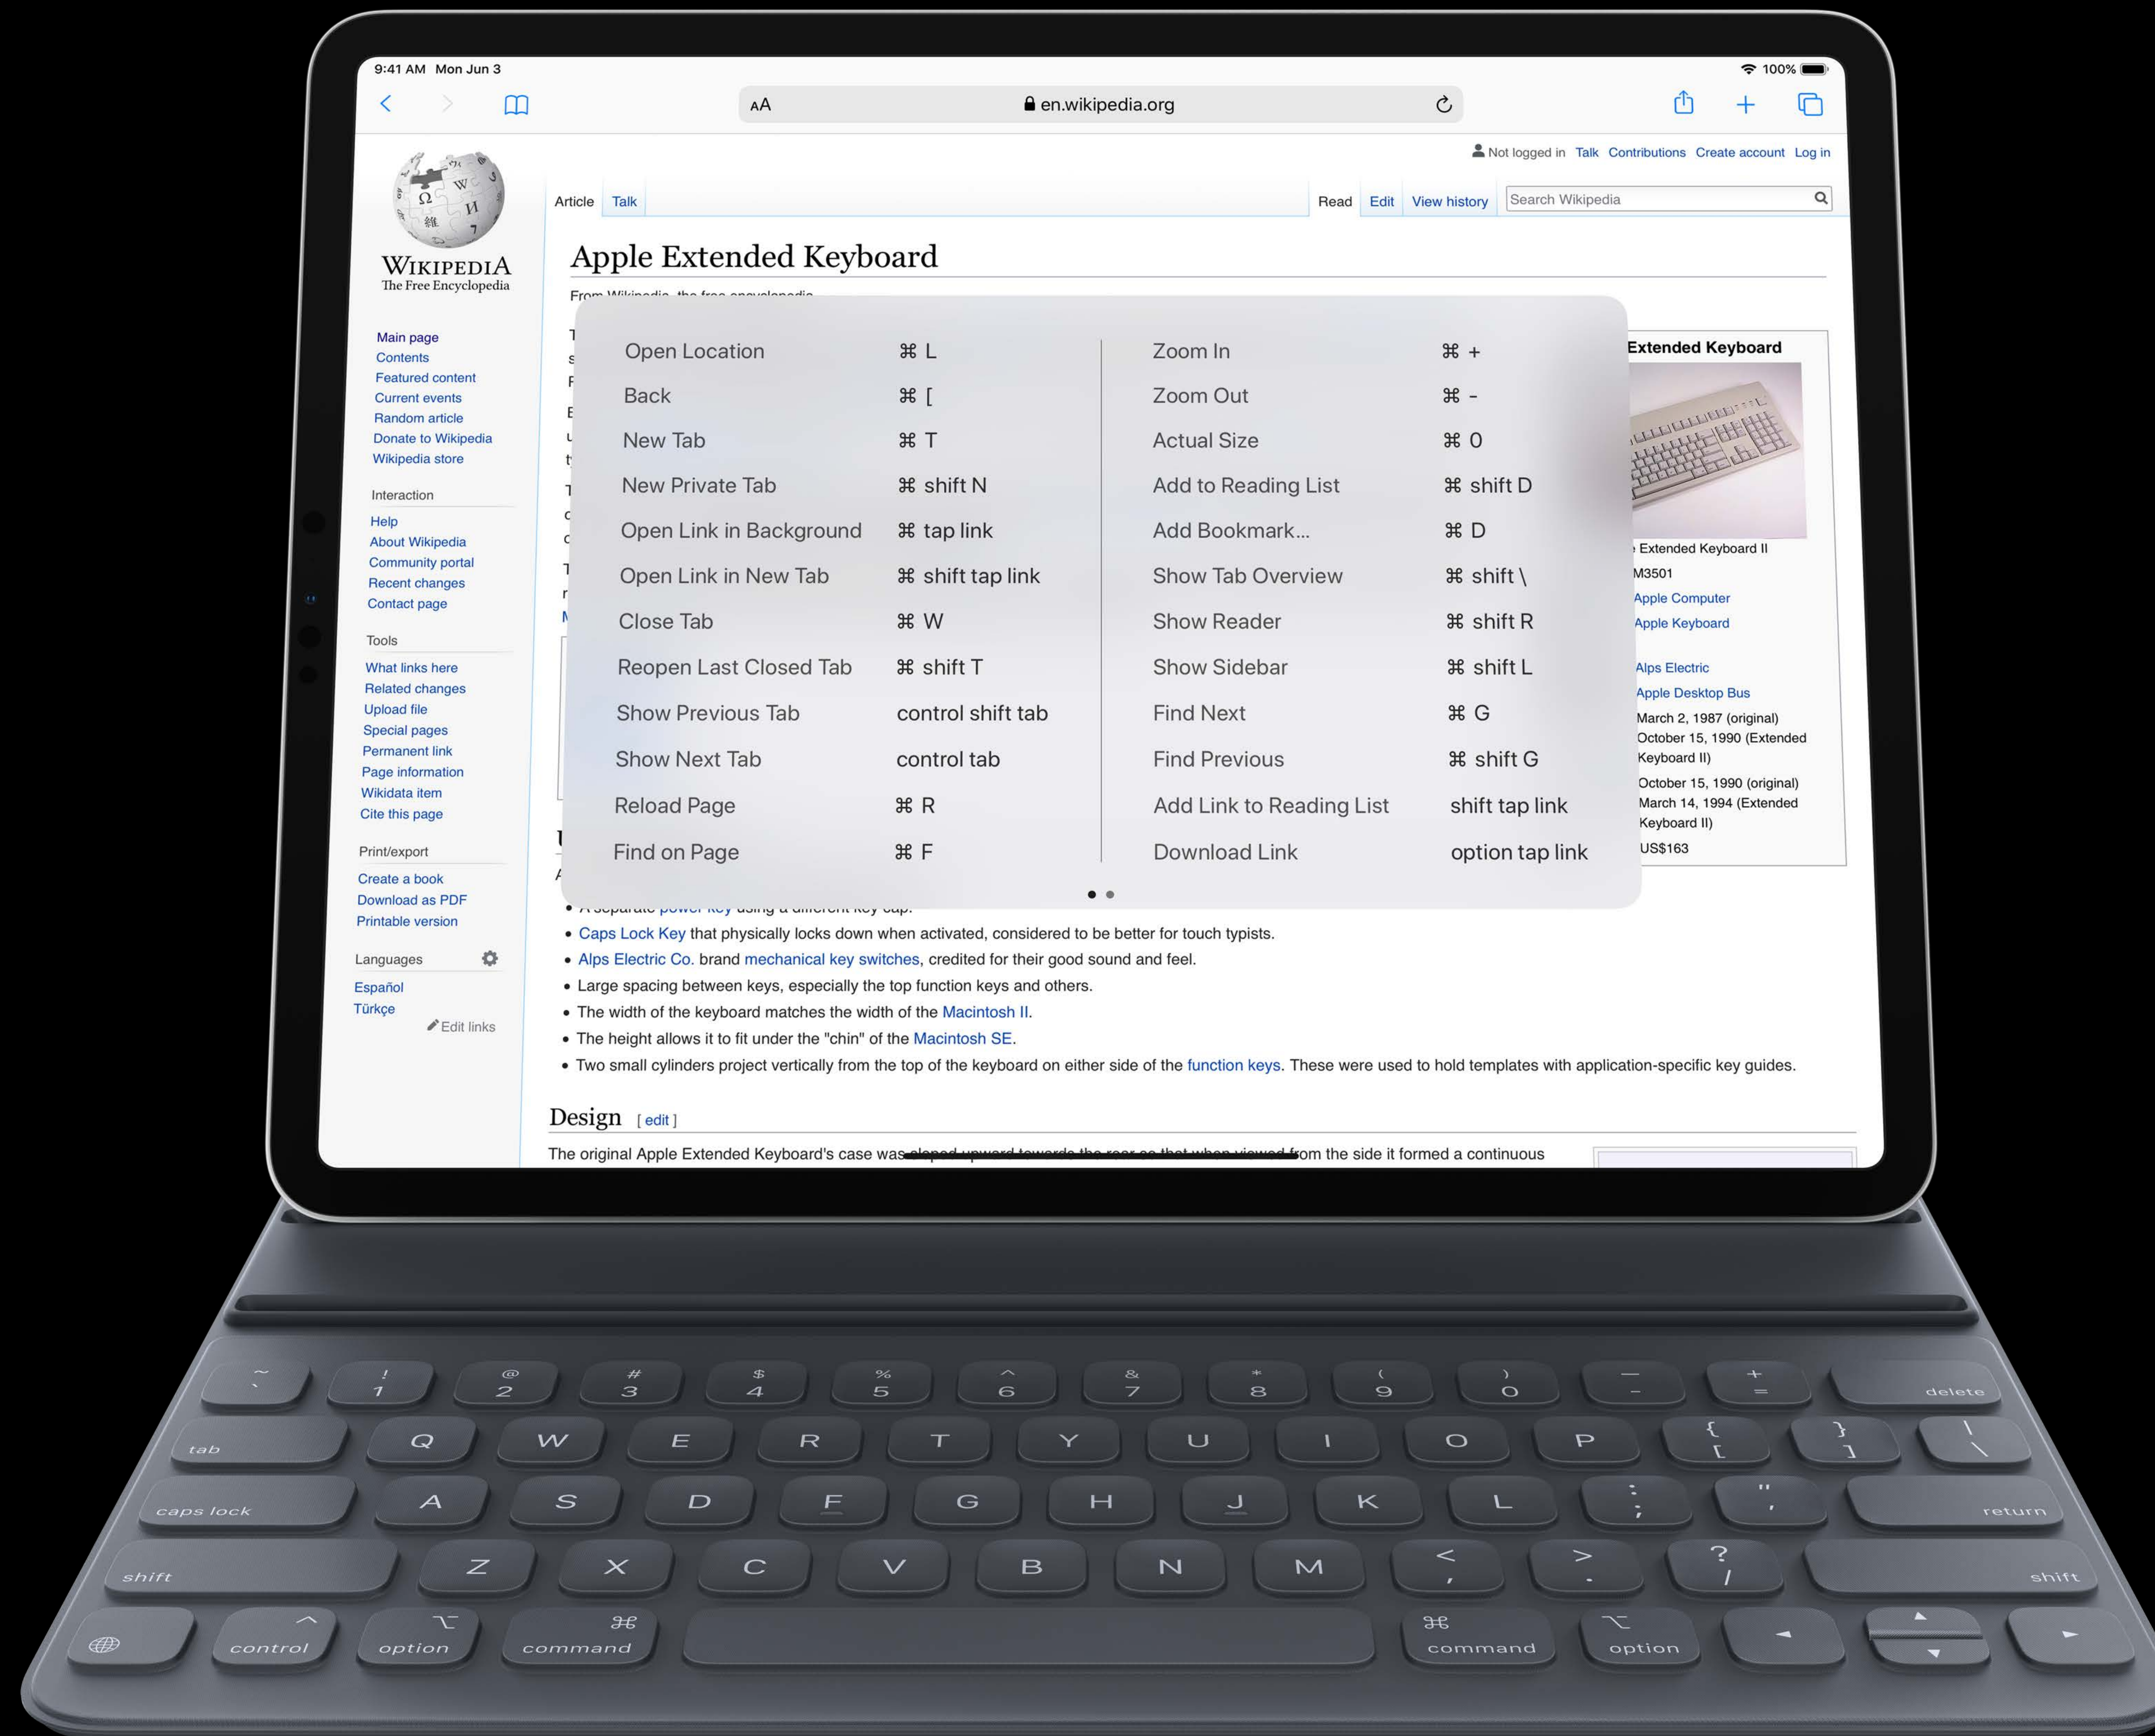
9:41 AM Mon Jun 3

100%

AA en.wikipedia.org

Not logged in Talk Contributions Create account Log in

WIKIPEDIA
The Free Encyclopedia

Article Talk

Read Edit View history Search Wikipedia

Apple Extended Keyboard

Main page
Contents
Featured content
Current events
Random article
Donate to Wikipedia
Wikipedia store

Interaction
Help
About Wikipedia
Community portal
Recent changes
Contact page

Tools
What links here
Related changes
Upload file
Special pages
Permanent link
Page information
Wikidata item
Cite this page

Print/export
Create a book
Download as PDF
Printable version

Languages
Español
Türkçe
Edit links

| Open Location | ⌘ L | Zoom In | ⌘ + |
|---|---|---|---|
| Back | ⌘ [ | Zoom Out | ⌘ - |
| New Tab | ⌘ T | Actual Size | ⌘ 0 |
| New Private Tab | ⌘ shift N | Add to Reading List | ⌘ shift D |
| Open Link in Background | ⌘ tap link | Add Bookmark... | ⌘ D |
| Open Link in New Tab | ⌘ shift tap link | Show Tab Overview | ⌘ shift \ |
| Close Tab | ⌘ W | Show Reader | ⌘ shift R |
| Reopen Last Closed Tab | ⌘ shift T | Show Sidebar | ⌘ shift L |
| Show Previous Tab | control shift tab | Find Next | ⌘ G |
| Show Next Tab | control tab | Find Previous | ⌘ shift G |
| Reload Page | ⌘ R | Add Link to Reading List | shift tap link |
| Find on Page | ⌘ F | Download Link | option tap link |

Extended Keyboard
Extended Keyboard II
M3501
Apple Computer
Apple Keyboard
Alps Electric
Apple Desktop Bus
March 2, 1987 (original)
October 15, 1990 (Extended Keyboard II)
October 15, 1990 (original)
March 14, 1994 (Extended Keyboard II)
US$163

• Caps Lock Key that physically locks down when activated, considered to be better for touch typists.
• Alps Electric Co. brand mechanical key switches, credited for their good sound and feel.
• Large spacing between keys, especially the top function keys and others.
• The width of the keyboard matches the width of the Macintosh II.
• The height allows it to fit under the "chin" of the Macintosh SE.
• Two small cylinders project vertically from the top of the keyboard on either side of the function keys. These were used to hold templates with application-specific key guides.

Design [ edit ]
The original Apple Extended Keyboard's case was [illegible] from the side it formed a continuous

~ ` ! 1 @ 2 # 3 $ 4 % 5 ^ 6 & 7 * 8 ( 9 ) 0 — - + = delete
tab Q W E R T Y U I O P { [ } ] | \
caps lock A S D F G H J K L : ; " ' return
shift Z X C V B N M < , > . ? / shift
control option command command option